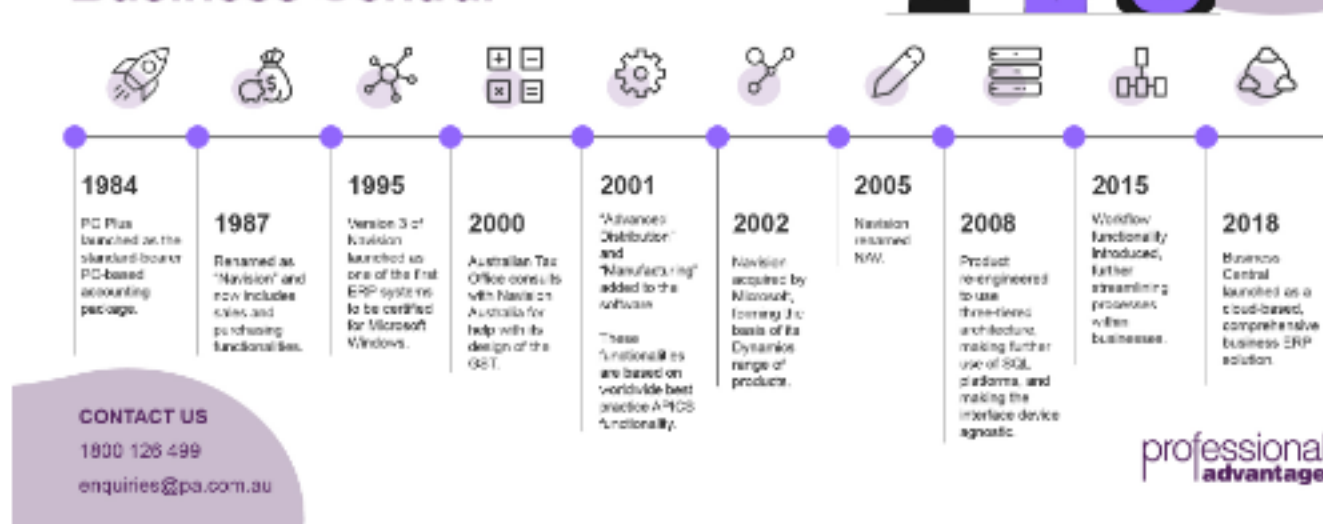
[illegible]

1984

PC Plus launched as the standard-bearer PC-based accounting package.

1987

Renamed as "Navision" and now includes sales and purchasing functionalities.

1995

Version 3 of Navision launched as one of the first ERP systems to be certified for Microsoft Windows.

2000

Australian Tax Office consults with Navision Australia for help with its design of the GST.

2001

"Advanced Distribution" and "Manufacturing" added to the software

These functionalities are based on worldwide best practice APICS functionality.

2002

Navision acquired by Microsoft, forming the basis of its Dynamics range of products.

2005

Navision renamed NAV.

2008

Product re-engineered to use three-tiered architecture, making further use of SQL platforms, and making the interface device agnostic.

2015

Workflow functionality introduced, further streamlining processes within businesses.

2018

Business Central launched as a cloud-based, comprehensive business ERP solution.

CONTACT US

1800 126 499

enquiries@pa.com.au

professional advantage